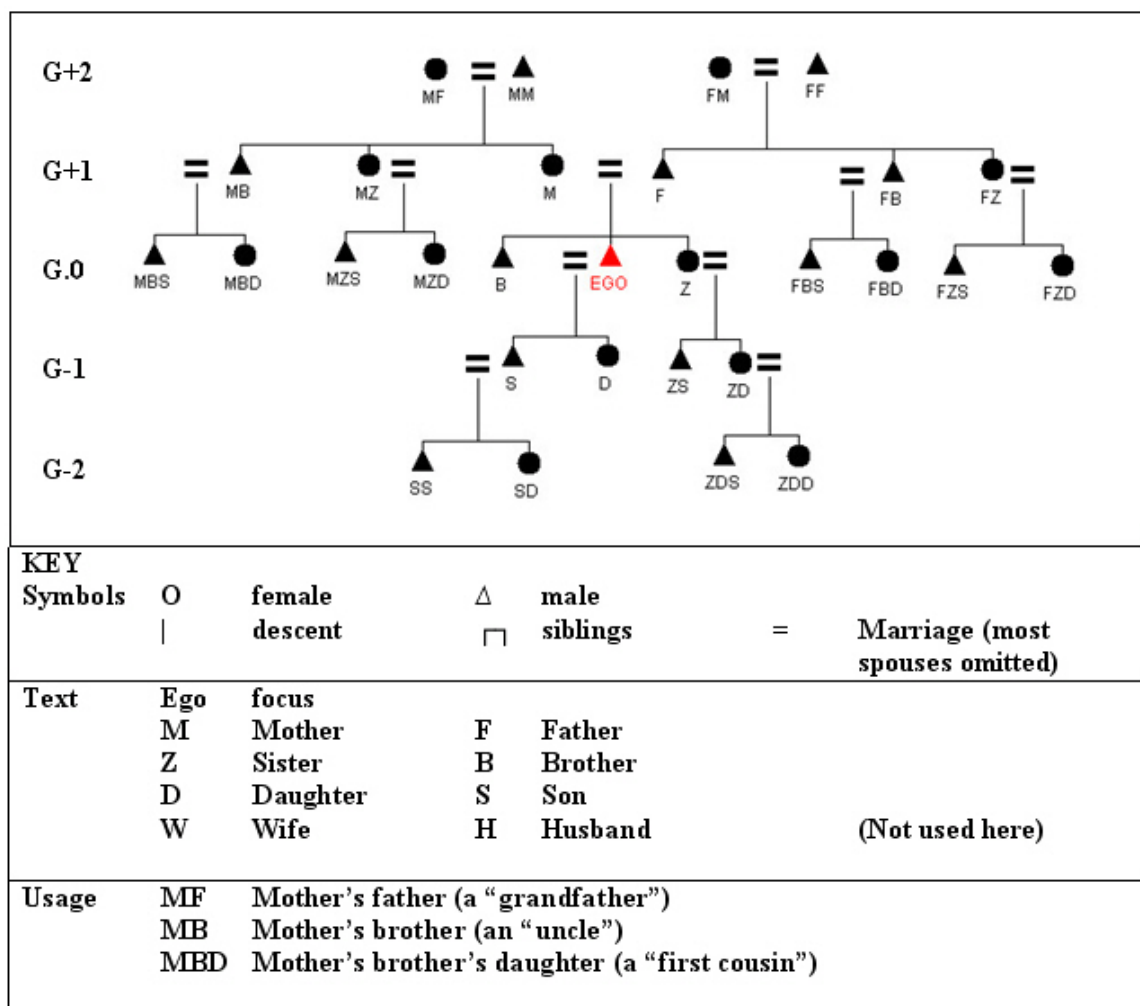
G+2
MF = MM
FM = FF

G+1
= MB
MZ =
M = F
= FB
FZ =

G.0
MBS MBD
MZS MZD
B = EGO
Z =
FBS FBD
FZS FZD

G-1
= S D
ZS ZD =

G-2
SS SD
ZDS ZDD

| KEY | | | | | | |
|---|---|---|---|---|---|---|
| Symbols | O | female | Δ | male | | |
| | \| | descent | ⊓ | siblings | = | Marriage (most spouses omitted) |
| Text | Ego | focus | | | | |
| | M | Mother | F | Father | | |
| | Z | Sister | B | Brother | | |
| | D | Daughter | S | Son | | |
| | W | Wife | H | Husband | | (Not used here) |
| Usage | MF | Mother's father (a "grandfather") | | | | |
| | MB | Mother's brother (an "uncle") | | | | |
| | MBD | Mother's brother's daughter (a "first cousin") | | | | |